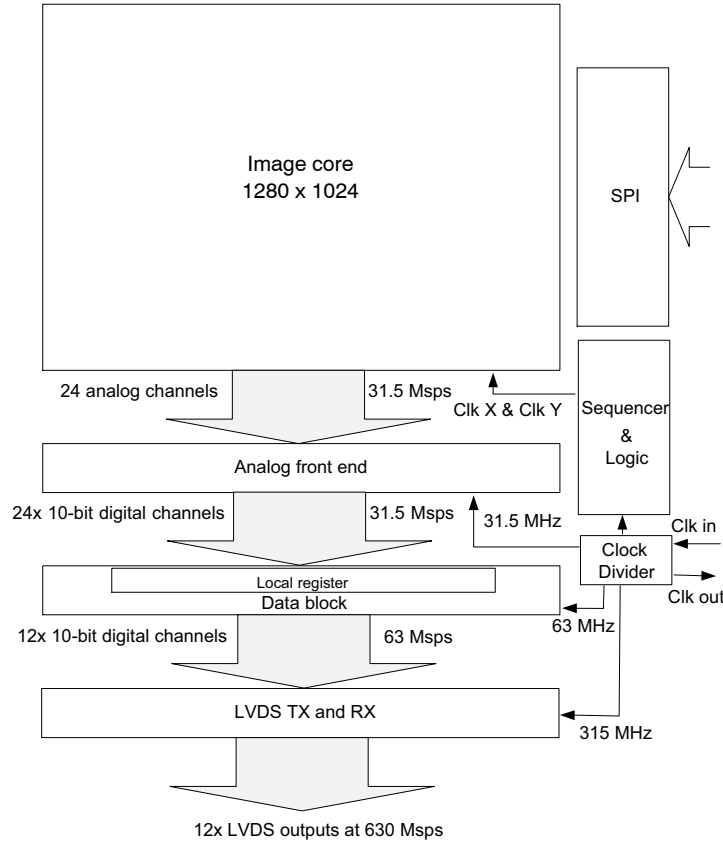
Image core
1280 x 1024

SPI

24 analog channels

31.5 Msps

Clk X & Clk Y

Sequencer
&
Logic

Analog front end

24x 10-bit digital channels

31.5 Msps

31.5 MHz

Clk in

Clock
Divider

Clk out

Local register
Data block

12x 10-bit digital channels

63 Msps

63 MHz

LVDS TX and RX

315 MHz

12x LVDS outputs at 630 Msps